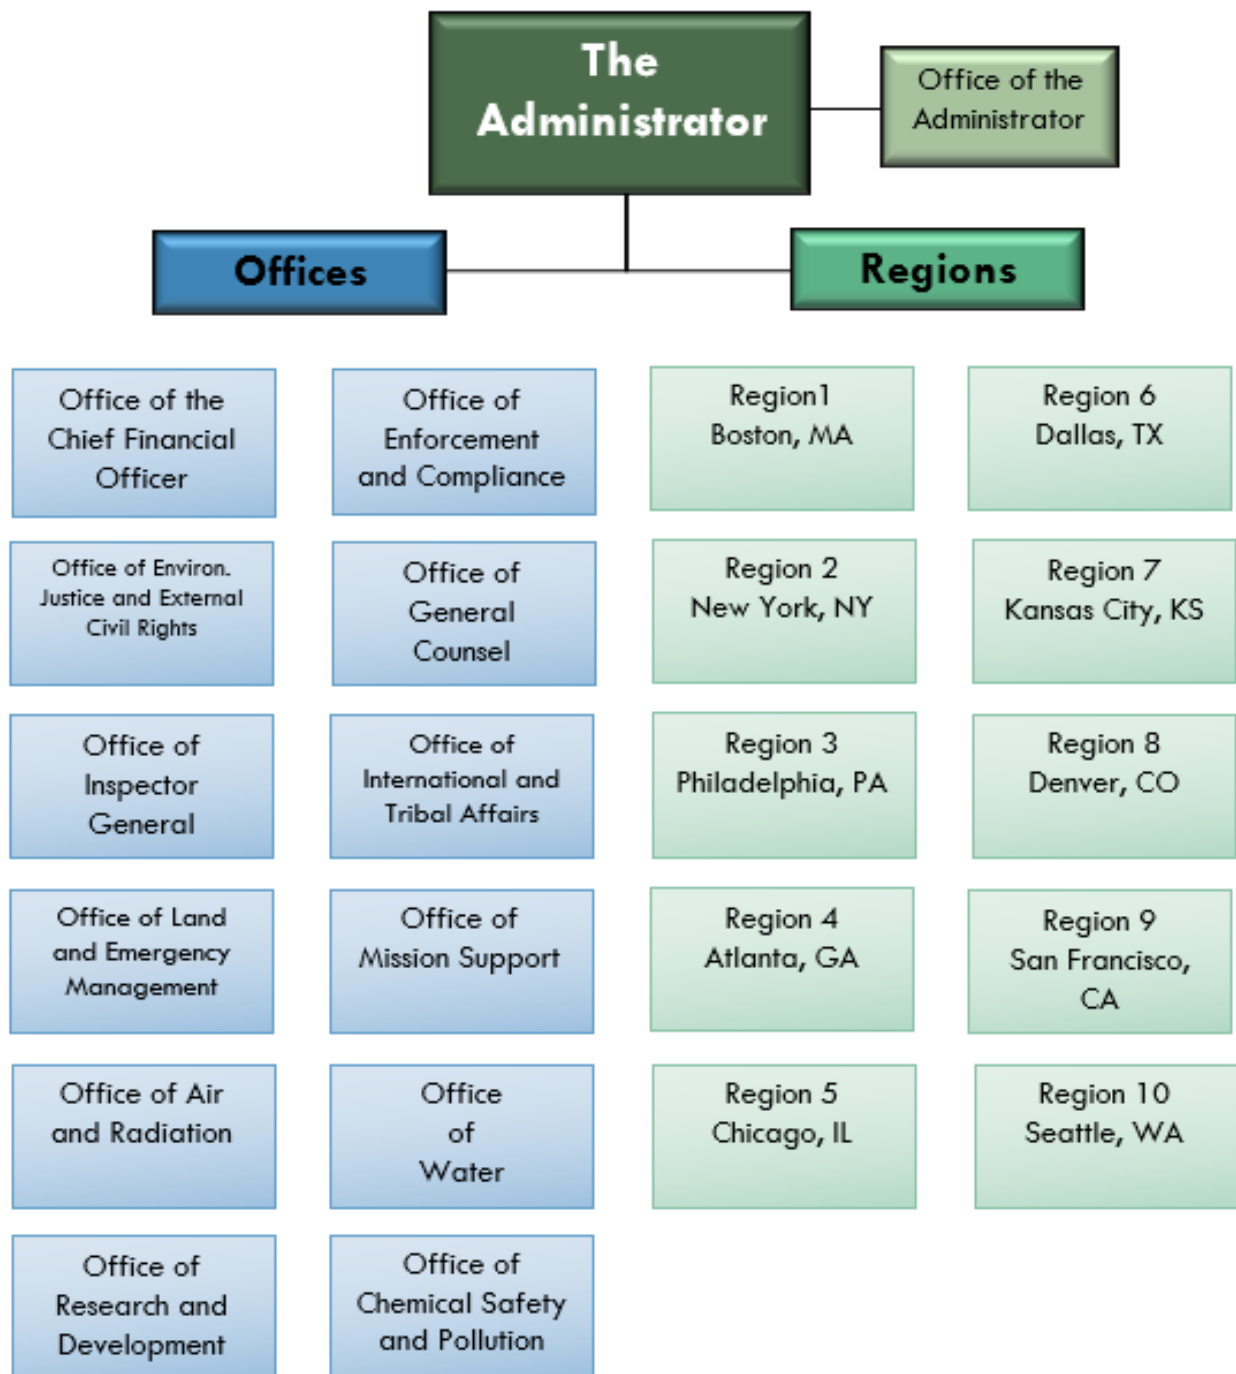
The Administrator

Office of the Administrator

Offices

Regions

Office of the Chief Financial Officer

Office of Enforcement and Compliance

Office of Environ. Justice and External Civil Rights

Office of General Counsel

Office of Inspector General

Office of International and Tribal Affairs

Office of Land and Emergency Management

Office of Mission Support

Office of Air and Radiation

Office of Water

Office of Research and Development

Office of Chemical Safety and Pollution

Region1 Boston, MA

Region 6 Dallas, TX

Region 2 New York, NY

Region 7 Kansas City, KS

Region 3 Philadelphia, PA

Region 8 Denver, CO

Region 4 Atlanta, GA

Region 9 San Francisco, CA

Region 5 Chicago, IL

Region 10 Seattle, WA